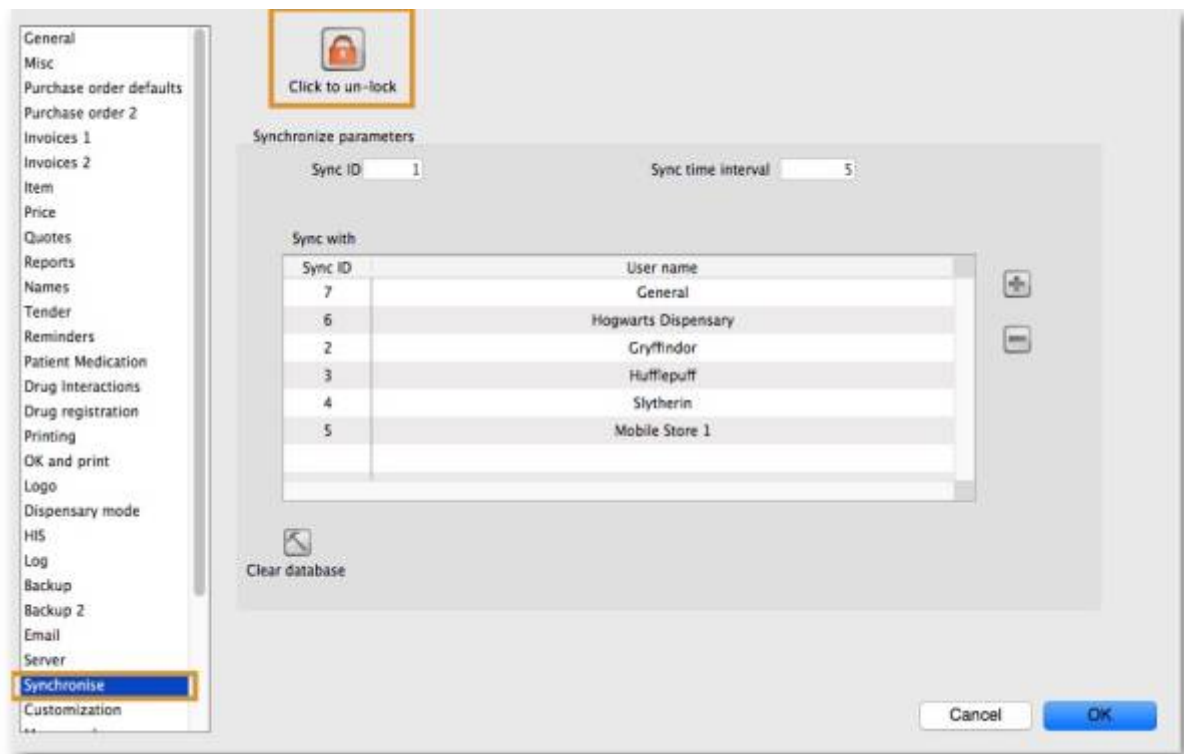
General
Misc
Purchase order defaults
Purchase order 2
Invoices 1
Invoices 2
Item
Price
Quotes
Reports
Names
Tender
Reminders
Patient Medication
Drug Interactions
Drug registration
Printing
OK and print
Logo
Dispensary mode
HIS
Log
Backup
Backup 2
Email
Server
Synchronise
Customization
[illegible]

Click to un-lock

Synchronize parameters

Sync ID 1

Sync time interval 5

Sync with

| Sync ID | User name |
|---|---|
| 7 | General |
| 6 | Hogwarts Dispensary |
| 2 | Gryffindor |
| 3 | Hufflepuff |
| 4 | Slytherin |
| 5 | Mobile Store 1 |

Clear database

Cancel

OK